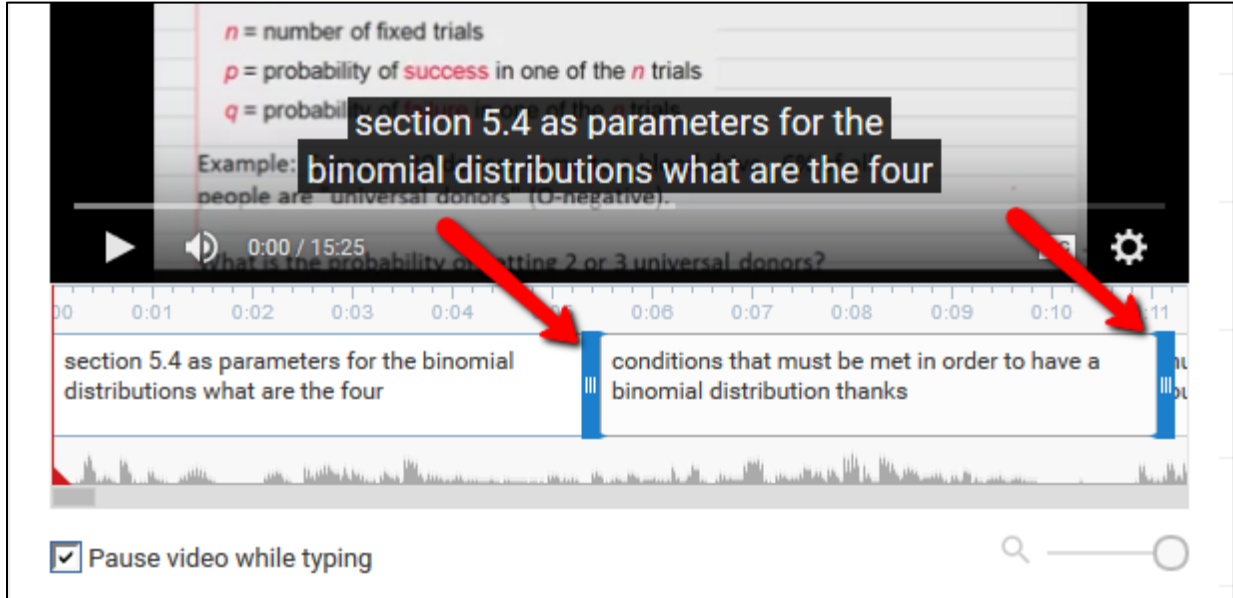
$n$ = number of fixed trials

$p$ = probability of success in one of the $n$ trials

$q$ = probab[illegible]

section 5.4 as parameters for the binomial distributions what are the four

Example: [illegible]

people are "universal donors" (O-negative).

0:00 / 15:25

What is the probability of getting 2 or 3 universal donors?

00 0:01 0:02 0:03 0:04 0:06 0:07 0:08 0:09 0:10 0:11

section 5.4 as parameters for the binomial distributions what are the four

conditions that must be met in order to have a binomial distribution thanks

Pause video while typing